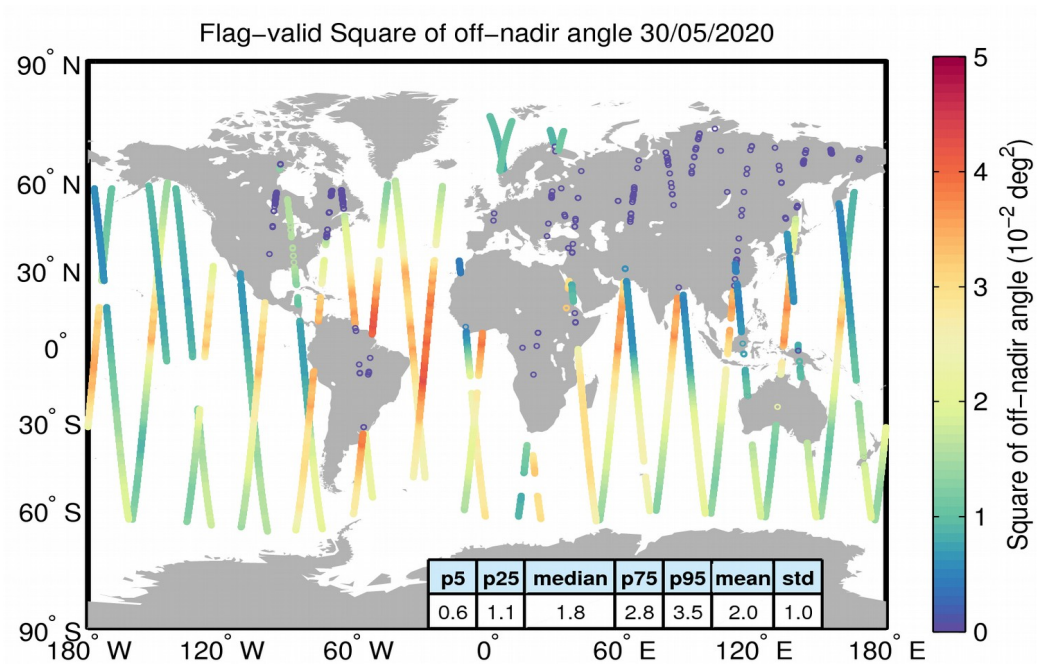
Flag-valid Square of off-nadir angle 30/05/2020

90° N
60° N
30° N
0°
30° S
60° S
90° S

180° W  120° W  60° W  0°  60° E  120° E  180° E

| p5 | p25 | median | p75 | p95 | mean | std |
|---|---|---|---|---|---|---|
| 0.6 | 1.1 | 1.8 | 2.8 | 3.5 | 2.0 | 1.0 |

Square of off-nadir angle ($10^{-2}$ deg$^2$)
5
4
3
2
1
0